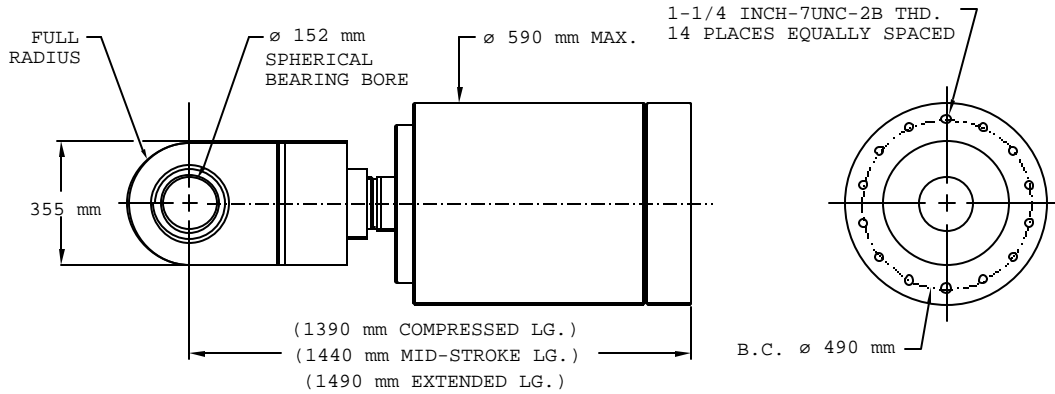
FULL RADIUS

ø 152 mm SPHERICAL BEARING BORE

ø 590 mm MAX.

1-1/4 INCH-7UNC-2B THD. 14 PLACES EQUALLY SPACED

355 mm

(1390 mm COMPRESSED LG.)
(1440 mm MID-STROKE LG.)
(1490 mm EXTENDED LG.)

B.C. ø 490 mm